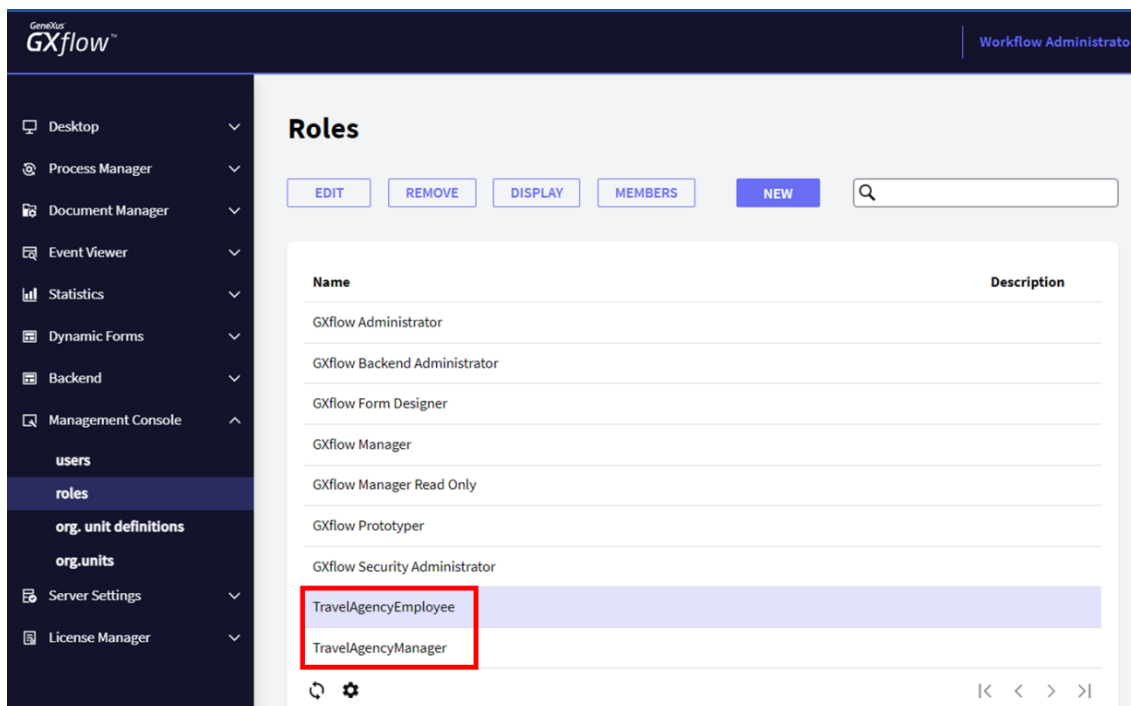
GeneXus
GXflow™

Workflow Administrato

Desktop
Process Manager
Document Manager
Event Viewer
Statistics
Dynamic Forms
Backend
Management Console
users
roles
org. unit definitions
org.units
Server Settings
License Manager

Roles

EDIT
REMOVE
DISPLAY
MEMBERS
NEW

| Name | Description |
|---|---|
| GXflow Administrator | |
| GXflow Backend Administrator | |
| GXflow Form Designer | |
| GXflow Manager | |
| GXflow Manager Read Only | |
| GXflow Prototyper | |
| GXflow Security Administrator | |
| TravelAgencyEmployee | |
| TravelAgencyManager | |